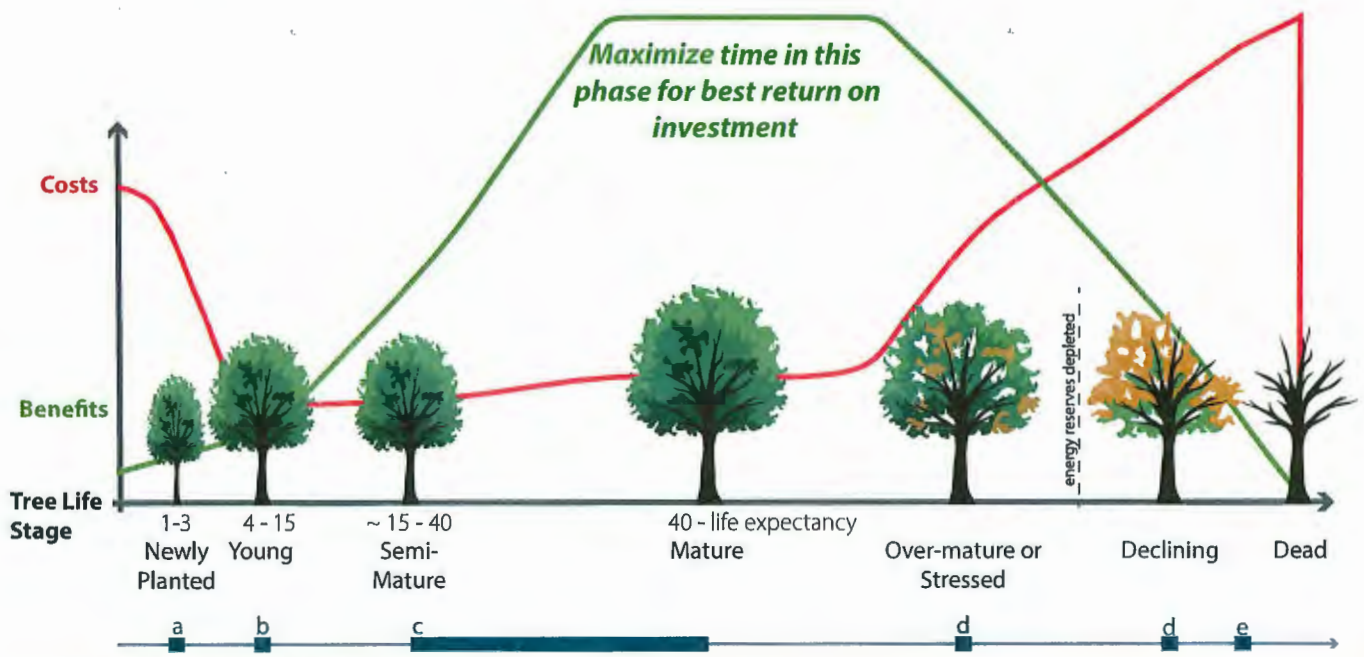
Maximize time in this phase for best return on investment

Costs

Benefits

energy reserves depleted

Tree Life Stage

1-3
Newly Planted

4 - 15
Young

~ 15 - 40
Semi-Mature

40 - life expectancy
Mature

Over-mature or Stressed

Declining

Dead

a
b
c
d
d
e